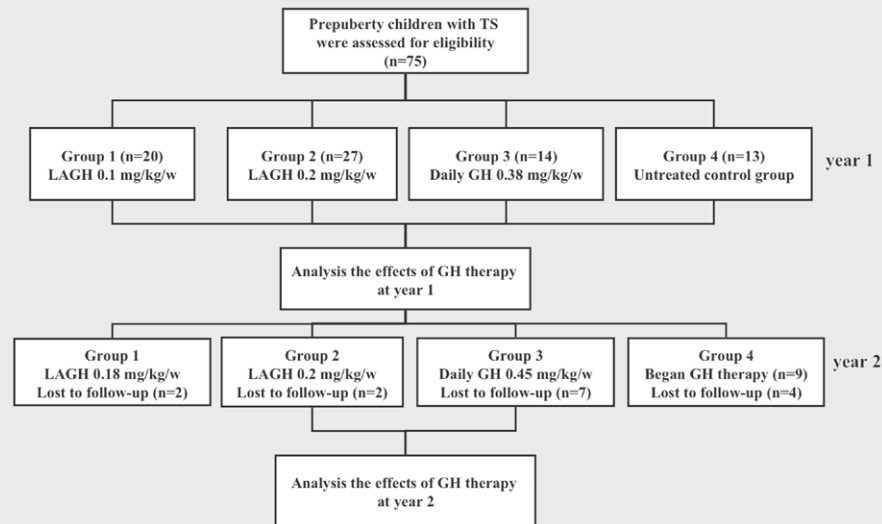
Prepuberty children with TS were assessed for eligibility (n=75)

Group 1 (n=20) LAGH 0.1 mg/kg/w

Group 2 (n=27) LAGH 0.2 mg/kg/w

Group 3 (n=14) Daily GH 0.38 mg/kg/w

Group 4 (n=13) Untreated control group

year 1

Analysis the effects of GH therapy at year 1

Group 1 LAGH 0.18 mg/kg/w Lost to follow-up (n=2)

Group 2 LAGH 0.2 mg/kg/w Lost to follow-up (n=2)

Group 3 Daily GH 0.45 mg/kg/w Lost to follow-up (n=7)

Group 4 Began GH therapy (n=9) Lost to follow-up (n=4)

year 2

Analysis the effects of GH therapy at year 2